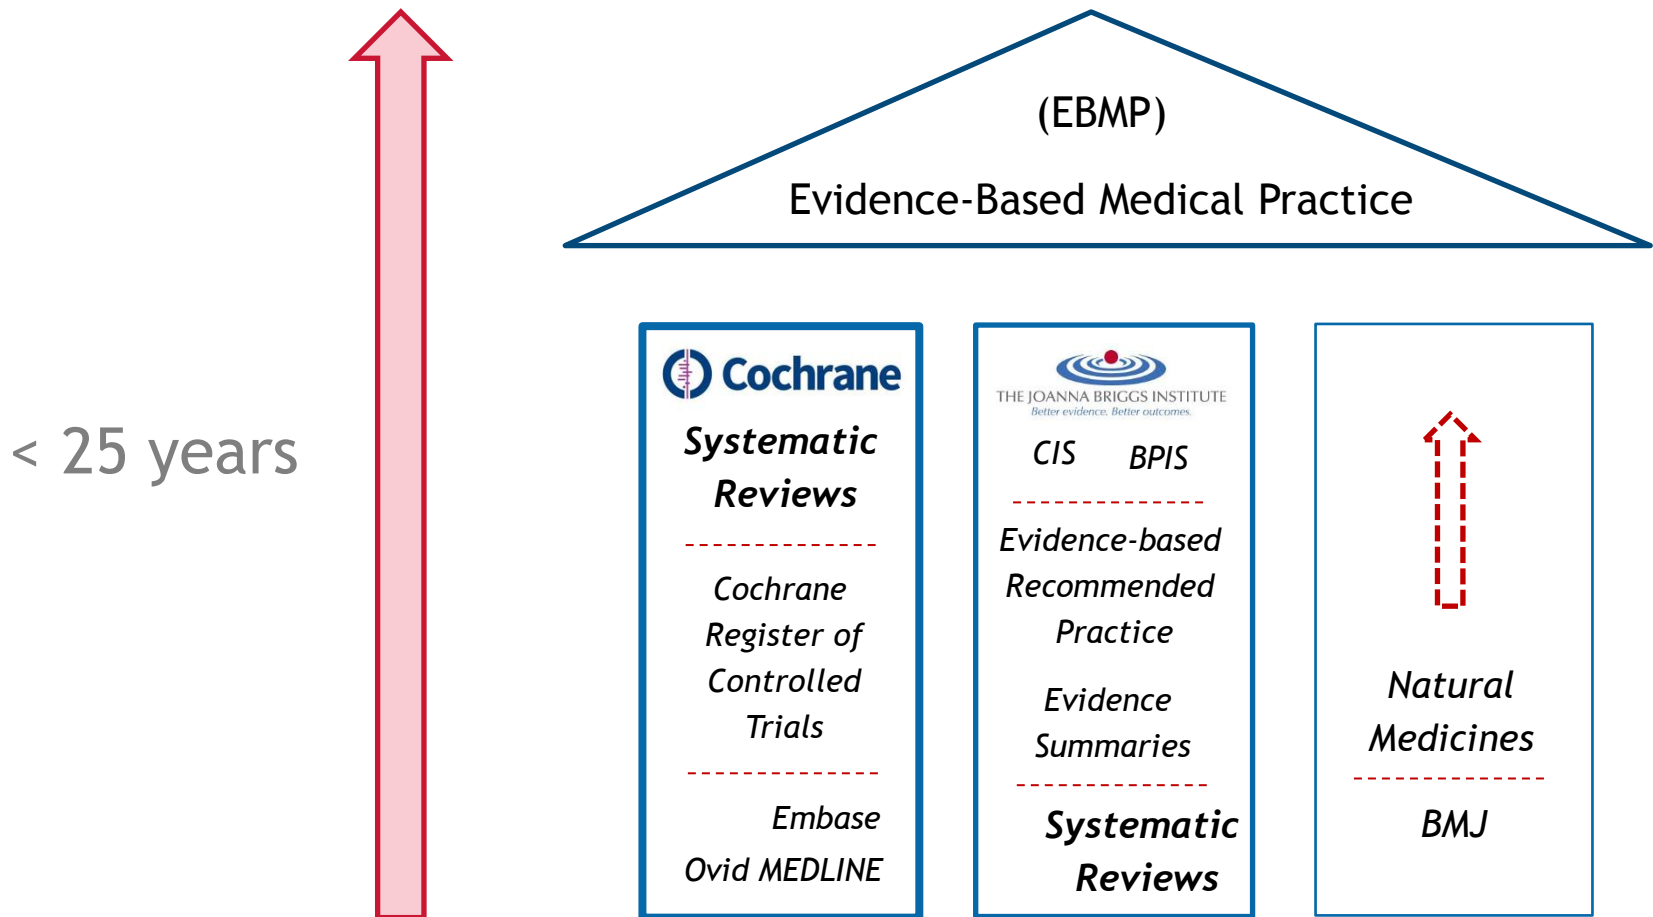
(EBMP)

Evidence-Based Medical Practice

< 25 years

Cochrane

Systematic Reviews

Cochrane Register of Controlled Trials

Embase

Ovid MEDLINE

THE JOANNA BRIGGS INSTITUTE
Better evidence. Better outcomes.

CIS BPIS

Evidence-based Recommended Practice

Evidence Summaries

Systematic Reviews

Natural Medicines

BMJ